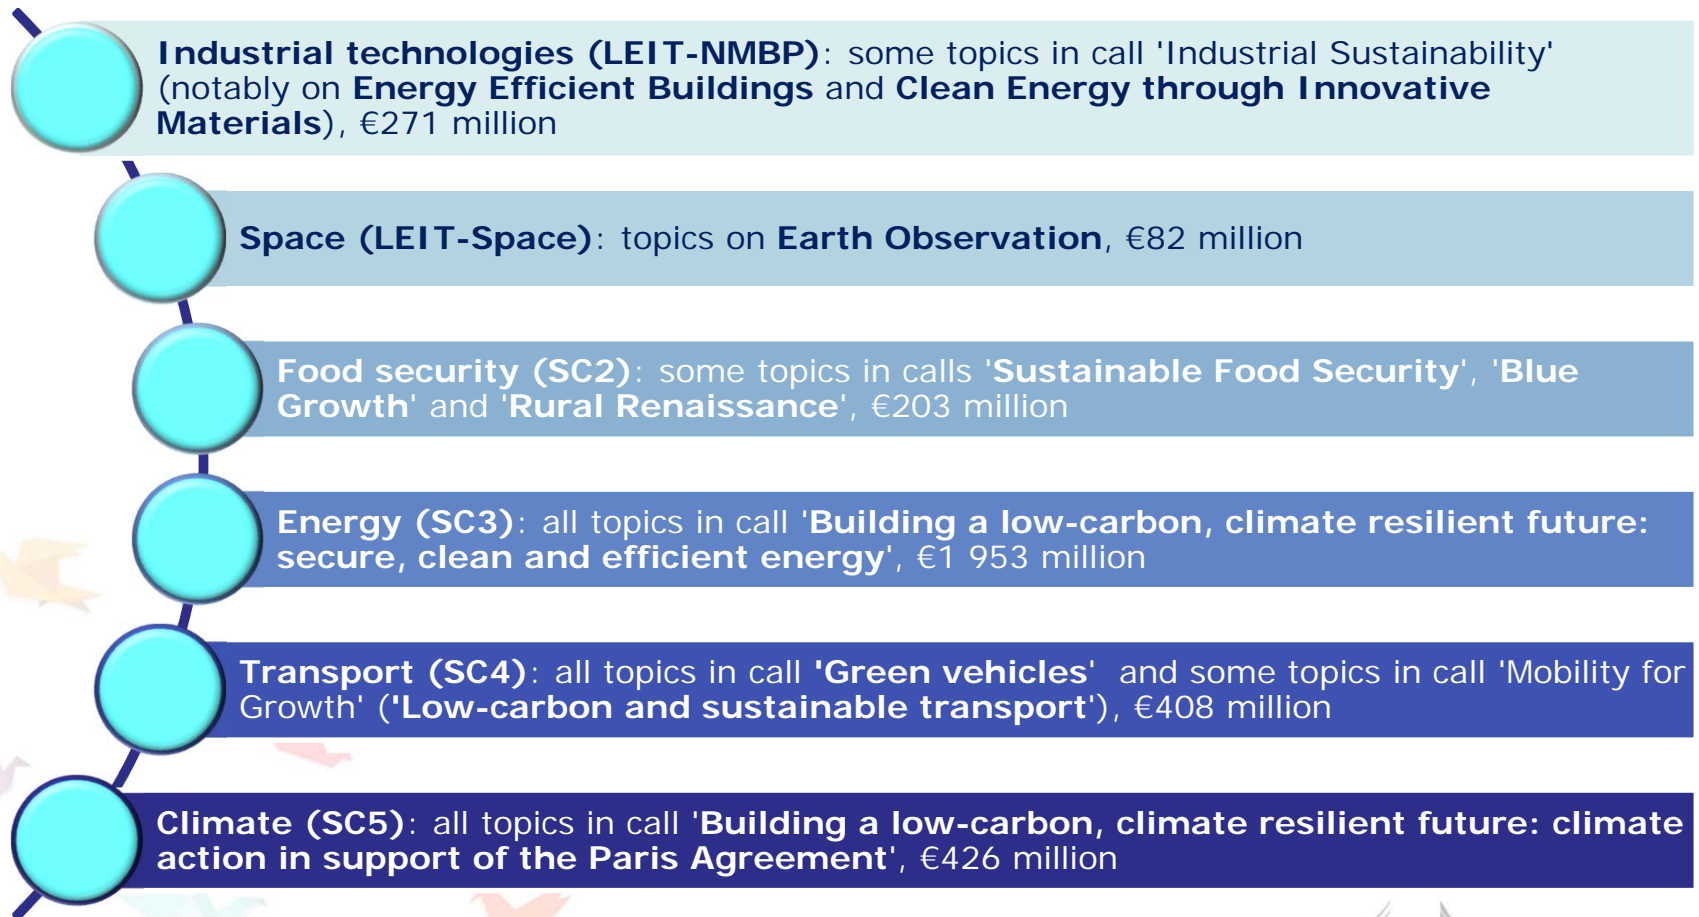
**Industrial technologies (LEIT-NMBP)**: some topics in call 'Industrial Sustainability' (notably on **Energy Efficient Buildings** and **Clean Energy through Innovative Materials**), €271 million

**Space (LEIT-Space)**: topics on **Earth Observation**, €82 million

**Food security (SC2)**: some topics in calls '**Sustainable Food Security**', '**Blue Growth**' and '**Rural Renaissance**', €203 million

**Energy (SC3)**: all topics in call '**Building a low-carbon, climate resilient future: secure, clean and efficient energy**', €1 953 million

**Transport (SC4)**: all topics in call **'Green vehicles'** and some topics in call 'Mobility for Growth' (**'Low-carbon and sustainable transport'**), €408 million

**Climate (SC5)**: all topics in call '**Building a low-carbon, climate resilient future: climate action in support of the Paris Agreement**', €426 million